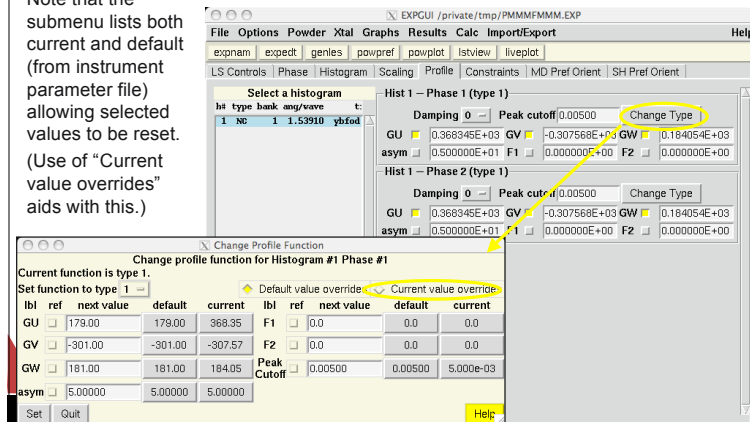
Note that the submenu lists both current and default (from instrument parameter file) allowing selected values to be reset.

(Use of "Current value overrides" aids with this.)

EXPGUI /private/tmp/PMMMFMMM.EXP

File Options Powder Xtal Graphs Results Calc Import/Export Help

expnam expedt genles powpref powplot lstview liveplot

LS Controls Phase Histogram Scaling Profile Constraints MD Pref Orient SH Pref Orient

Select a histogram

h# type bank ang/wave t:

1 NC 1 1.53910 ybfod

Hist 1 — Phase 1 (type 1)

Damping 0 Peak cutoff 0.00500 Change Type

GU 0.368345E+03 GV -0.307568E+03 GW 0.184054E+03

asym 0.500000E+01 F1 0.000000E+00 F2 0.000000E+00

Hist 1 — Phase 2 (type 1)

Damping 0 Peak cutoff 0.00500 Change Type

GU 0.368345E+03 GV -0.307568E+03 GW 0.184054E+03

asym 0.500000E+01 F1 0.000000E+00 F2 0.000000E+00

Change Profile Function

Change profile function for Histogram #1 Phase #1

Current function is type 1.

Set function to type 1

Default value overrides Current value overrides

| lbl | ref | next value | default | current | lbl | ref | next value | default | current |
|---|---|---|---|---|---|---|---|---|---|
| GU | | 179.00 | 179.00 | 368.35 | F1 | | 0.0 | 0.0 | 0.0 |
| GV | | -301.00 | -301.00 | -307.57 | F2 | | 0.0 | 0.0 | 0.0 |
| GW | | 181.00 | 181.00 | 184.05 | Peak Cutoff | | 0.00500 | 0.00500 | 5.000e-03 |
| asym | | 5.00000 | 5.00000 | 5.00000 | | | | | |

Set Quit Help